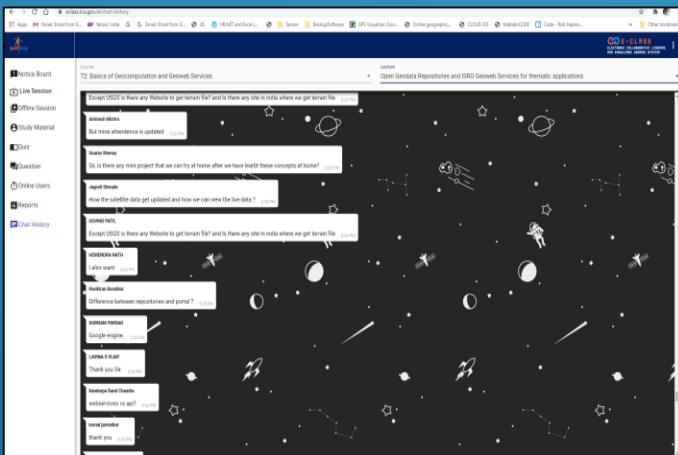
eclass.iirs.gov.in/chat-history

Apps | Gmail Email from G... | Yahoo! India | G | Gmail Email from G... | 26 | VIEWIT and Excel L... | Sensor | BitchupSoftware | GPS Visualizer: Goo... | Online geographic... | CLOUD GIS | WebsiteCODE | Code - Rob Heylen... | Other bookmarks

E-CLASS
ELECTRONIC COLLABORATIVE LEARNING AND ACADEMIC SUPPORT SYSTEM

Notice Board
Live Session
Offline Session
Study Material
Quiz
Question
Online Users
Reports
Chat History

Course
72: Basics of Geocomputation and Geoweb Services

Lecture
Open Geodata Repositories and ISRO Geoweb Services for thematic applications

Except USGS is there any Website to get terrain file? and Is there any site in india where we get terrain file 5:24 PM

Animesh Mishra
But mine attendence is updated 5:24 PM

Sourav Shenoy
Sir, is there any mini project that we can try at home after we have learnt these concepts at home? 5:24 PM

Jagriti Shivade
How the satellite data get updated and how we can view the live data ? 5:24 PM

GOVIND PATIL
Except USGS is there any Website to get terrain file? and Is there any site in india where we get terrain file 5:24 PM

HEMENDRA NATH
I also want 5:24 PM

Ravikiran Bosalkar
Difference between repositories and portal ? 5:24 PM

SUPRAM PARSAD
Google engine 5:24 PM

LAVINA S VIJAY
Thank you Sir 5:24 PM

Kandarpa Sunil Chandra
webservices vs api? 5:24 PM

komal jamadkar
thank you 5:24 PM